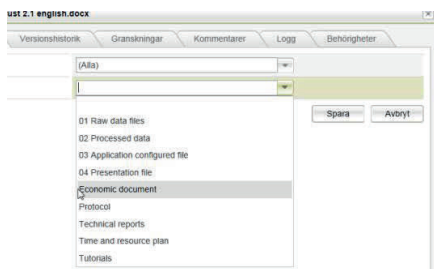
ust 2.1 english.docx

Versionshistorik
Granskningar
Kommentarer
Logg
Behörigheter

(Alla)

Spara
Avbryt

01 Raw data files
02 Processed data
03 Application configured file
04 Presentation file
Economic document
Protocol
Technical reports
Time and resource plan
Tutorials